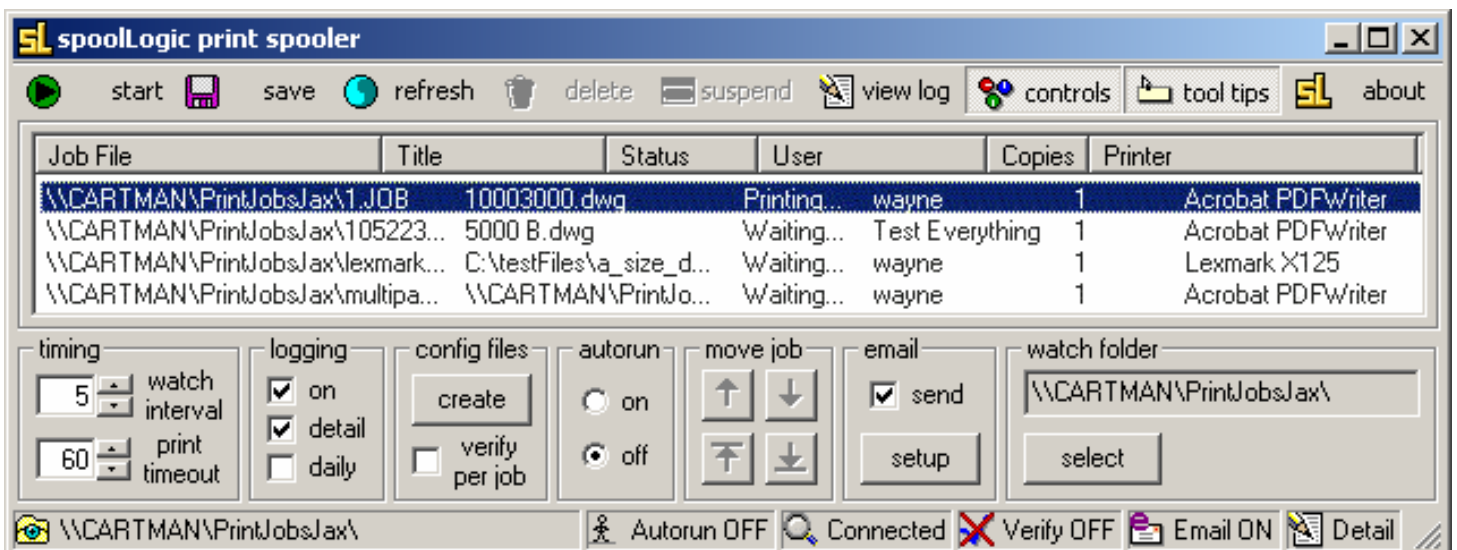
SL spoolLogic print spooler

start save refresh delete suspend view log controls tool tips SL about

| Job File | Title | Status | User | Copies | Printer |
|---|---|---|---|---|---|
| \\CARTMAN\PrintJobsJax\1.JOB | 10003000.dwg | Printing... | wayne | 1 | Acrobat PDFWriter |
| \\CARTMAN\PrintJobsJax\105223... | 5000 B.dwg | Waiting... | Test Everything | 1 | Acrobat PDFWriter |
| \\CARTMAN\PrintJobsJax\lexmark... | C:\testFiles\a_size_d... | Waiting... | wayne | 1 | Lexmark X125 |
| \\CARTMAN\PrintJobsJax\multipa... | \\CARTMAN\PrintJo... | Waiting... | wayne | 1 | Acrobat PDFWriter |

timing
5 watch interval
60 print timeout

logging
on
detail
daily

config files
create
verify per job

autorun
on
off

move job

email
send
setup

watch folder
\\CARTMAN\PrintJobsJax\
select

\\CARTMAN\PrintJobsJax\ Autorun OFF Connected Verify OFF Email ON Detail